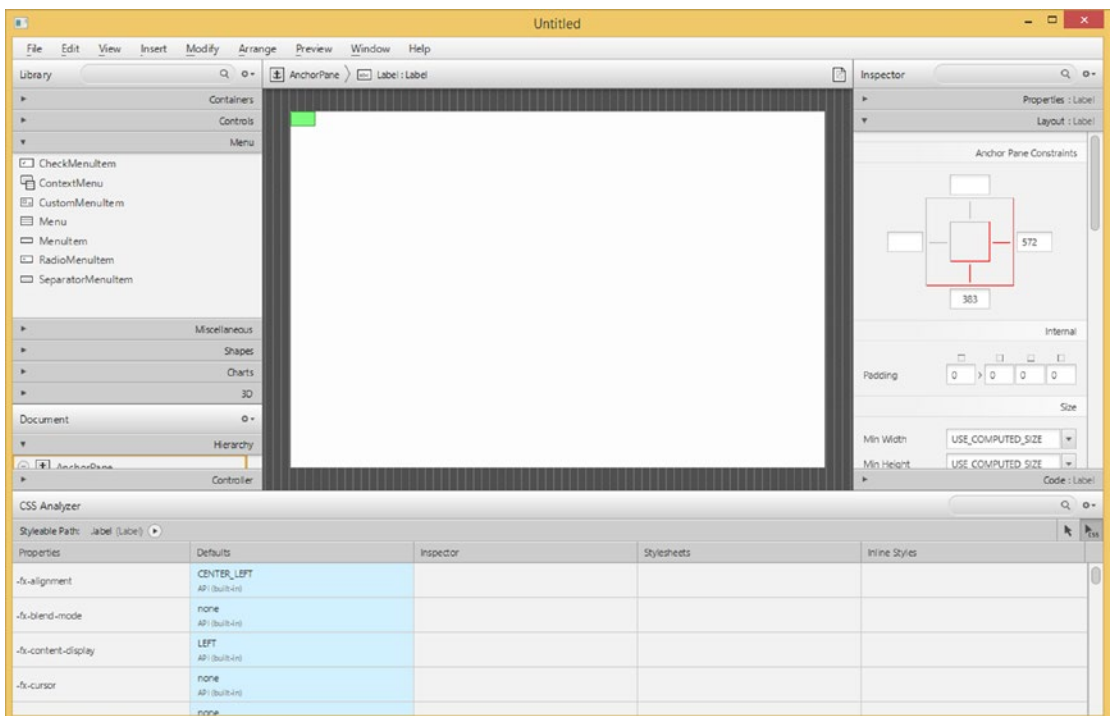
Untitled

File Edit View Insert Modify Arrange Preview Window Help

Library

Containers
Controls
Menu
CheckMenuItem
ContextMenu
CustomMenuItem
Menu
MenuItem
RadioMenuItem
SeparatorMenuItem
Miscellaneous
Shapes
Charts
3D

Document
Hierarchy
AnchorPane
Controller

AnchorPane 〉 Label : Label

Inspector
Properties : Label
Layout : Label
Anchor Pane Constraints
572
383
Internal
Padding 0 0 0 0
Size
Min Width USE_COMPUTED_SIZE
Min Height USE_COMPUTED_SIZE
Code : Label

CSS Analyzer
Styleable Path: .label (Label)

| Properties | Defaults | Inspector | Stylesheets | Inline Styles |
|---|---|---|---|---|
| -fx-alignment | CENTER_LEFT API (built-in) | | | |
| -fx-blend-mode | none API (built-in) | | | |
| -fx-content-display | LEFT API (built-in) | | | |
| -fx-cursor | none API (built-in) | | | |
| | none | | | |